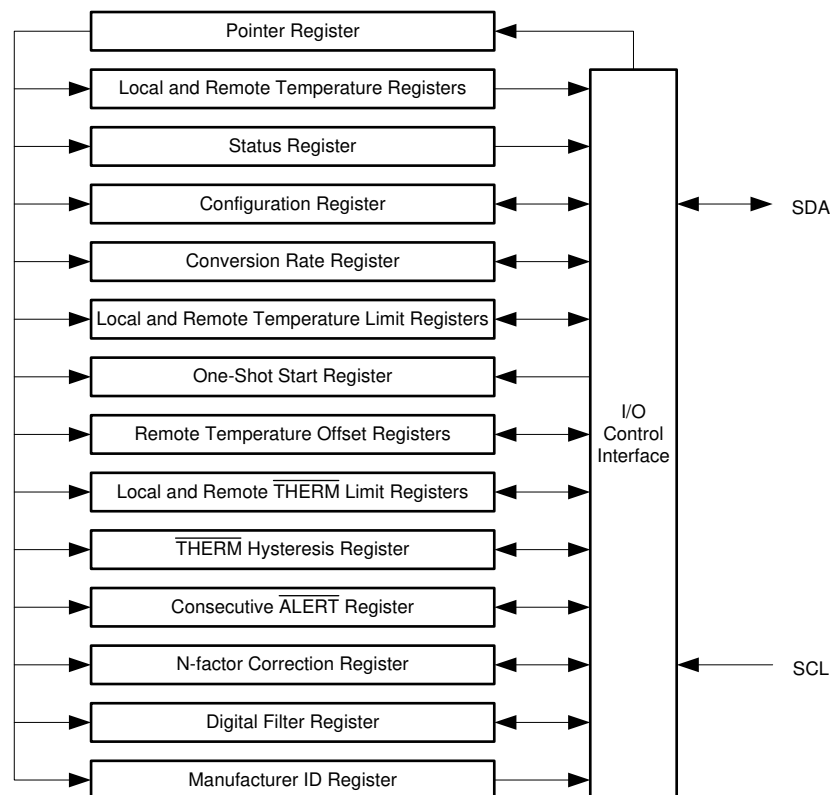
Pointer Register

Local and Remote Temperature Registers

Status Register

Configuration Register

Conversion Rate Register

Local and Remote Temperature Limit Registers

One-Shot Start Register

Remote Temperature Offset Registers

Local and Remote $\overline{\text{THERM}}$ Limit Registers

$\overline{\text{THERM}}$ Hysteresis Register

Consecutive $\overline{\text{ALERT}}$ Register

N-factor Correction Register

Digital Filter Register

Manufacturer ID Register

I/O Control Interface

SDA

SCL